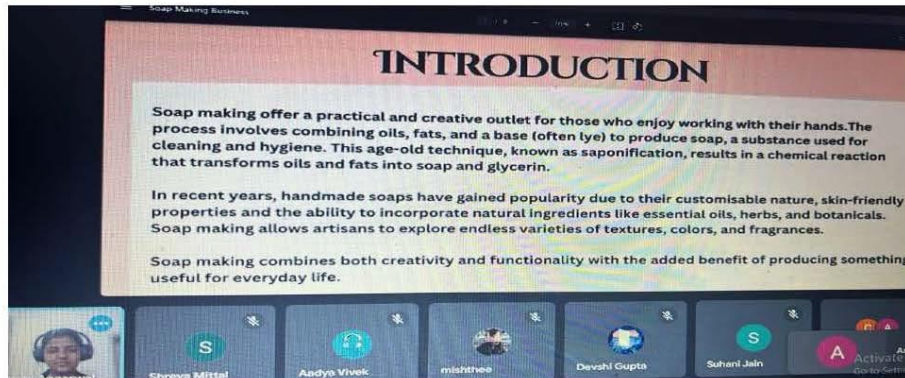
Soap Making Business

INTRODUCTION

Soap making offer a practical and creative outlet for those who enjoy working with their hands.The process involves combining oils, fats, and a base (often lye) to produce soap, a substance used for cleaning and hygiene. This age-old technique, known as saponification, results in a chemical reaction that transforms oils and fats into soap and glycerin.

In recent years, handmade soaps have gained popularity due to their customisable nature, skin-friendly properties and the ability to incorporate natural ingredients like essential oils, herbs, and botanicals. Soap making allows artisans to explore endless varieties of textures, colors, and fragrances.

Soap making combines both creativity and functionality with the added benefit of producing something useful for everyday life.

S
Shreya Mittal
Aadya Vivek
mishthee
Devshi Gupta
S
Suhani Jain
A
Activate
Go to Setti